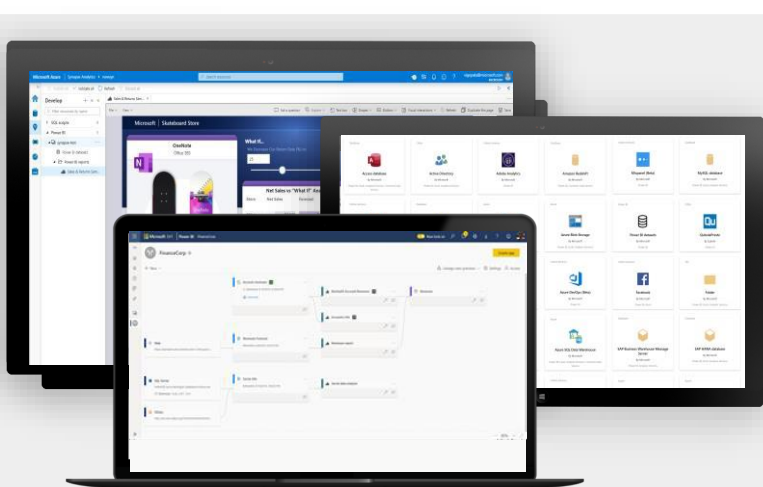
Microsoft Azure | Synapse Analytics

Develop

Microsoft | Skateboard Store

OneNote

What If...

Net Sales vs "What If"

Access database

Active Directory

Adobe Analytics

Amazon Redshift

Dataverse

Azure Blob Storage

Power BI datasets

Azure DevOps

Facebook

Folder

Azure SQL Data Warehouse

SAP Business Warehouse Message Server

SAP HANA database

Microsoft | Power BI

FinanceCorp

Accounts receivable

Revenue forecast

Sales

Budgets

Orders